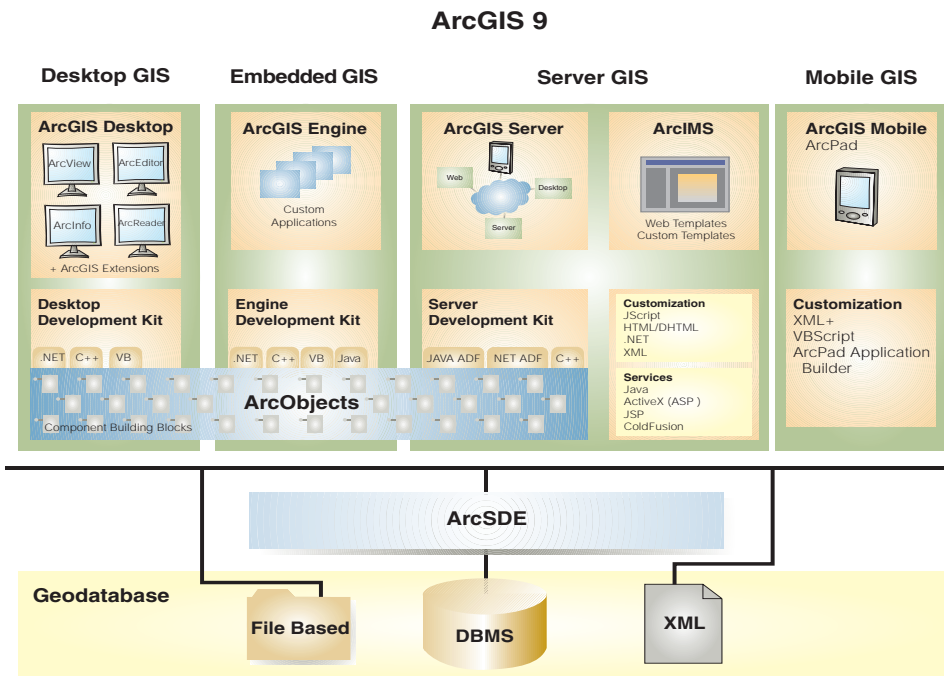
ArcGIS 9

Desktop GIS

Embedded GIS

Server GIS

Mobile GIS

ArcGIS Desktop

ArcView

ArcEditor

ArcInfo

ArcReader

+ ArcGIS Extensions

ArcGIS Engine

Custom Applications

ArcGIS Server

Web

Desktop

Server

ArcIMS

Web Templates
Custom Templates

ArcGIS Mobile
ArcPad

Desktop Development Kit

.NET C++ VB

Engine Development Kit

.NET C++ VB Java

Server Development Kit

JAVA ADF NET ADF C++

Customization
JScript
HTML/DHTML
.NET
XML

Services
Java
ActiveX (ASP )
JSP
ColdFusion

Customization
XML+
VBScript
ArcPad Application Builder

ArcObjects
Component Building Blocks

ArcSDE

Geodatabase

File Based

DBMS

XML